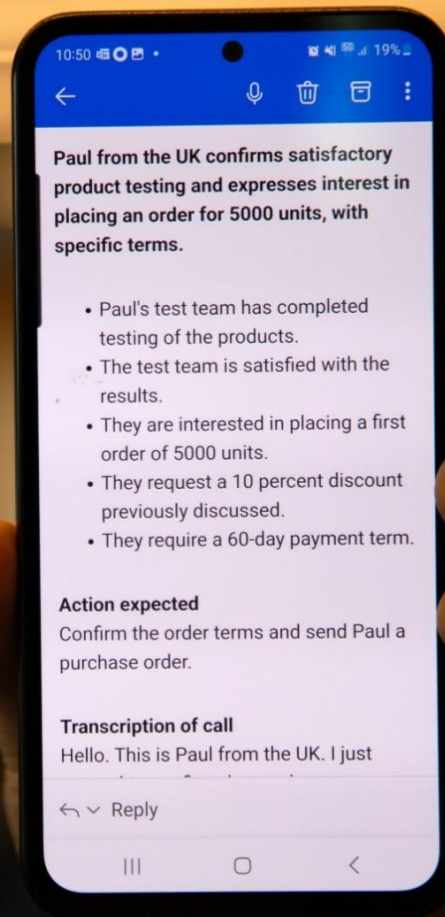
10:50 • 19%

Paul from the UK confirms satisfactory product testing and expresses interest in placing an order for 5000 units, with specific terms.

- Paul's test team has completed testing of the products.
- The test team is satisfied with the results.
- They are interested in placing a first order of 5000 units.
- They request a 10 percent discount previously discussed.
- They require a 60-day payment term.

Action expected
Confirm the order terms and send Paul a purchase order.

Transcription of call
Hello. This is Paul from the UK. I just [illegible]

Reply